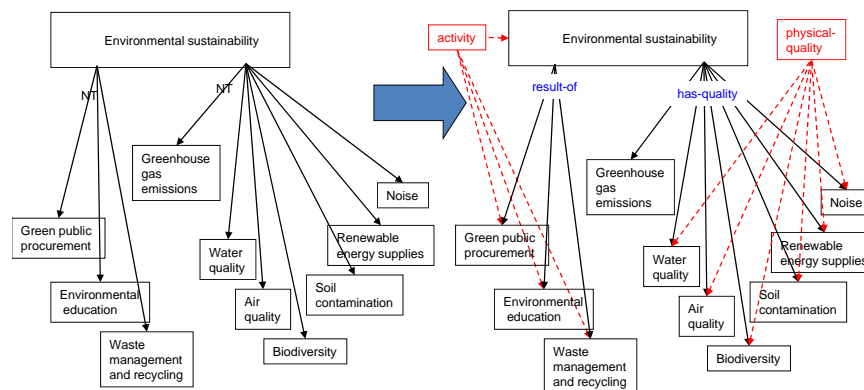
Environmental sustainability

NT

NT

Greenhouse gas emissions

Noise

Green public procurement

Water quality

Renewable energy supplies

Air quality

Soil contamination

Environmental education

Biodiversity

Waste management and recycling

activity

Environmental sustainability

physical-quality

result-of

has-quality

Greenhouse gas emissions

Noise

Green public procurement

Water quality

Renewable energy supplies

Air quality

Soil contamination

Environmental education

Biodiversity

Waste management and recycling